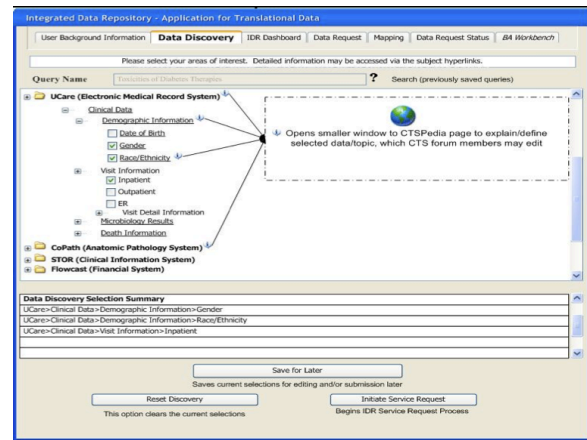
Integrated Data Repository - Application for Translational Data

User Background Information | Data Discovery | IDR Dashboard | Data Request | Mapping | Data Request Status | BA Workbench

Please select your areas of interest. Detailed information may be accessed via the subject hyperlinks.

Query Name [Toxicities of Diabetes Therapies] ? Search (previously saved queries)

UCare (Electronic Medical Record System)
Clinical Data
Demographic Information
Date of Birth
Gender
Race/Ethnicity
Visit Information
Inpatient
Outpatient
ER
Visit Detail Information
Microbiology Results
Death Information
CoPath (Anatomic Pathology System)
STOR (Clinical Information System)
Flowcast (Financial System)

Opens smaller window to CTSPedia page to explain/define selected data/topic, which CTS forum members may edit

Data Discovery Selection Summary
UCare>Clinical Data>Demographic Information>Gender
UCare>Clinical Data>Demographic Information>Race/Ethnicity
UCare>Clinical Data>Visit Information>Inpatient

Save for Later
Saves current selections for editing and/or submission later

Reset Discovery
This option clears the current selections

Initiate Service Request
Begins IDR Service Request Process